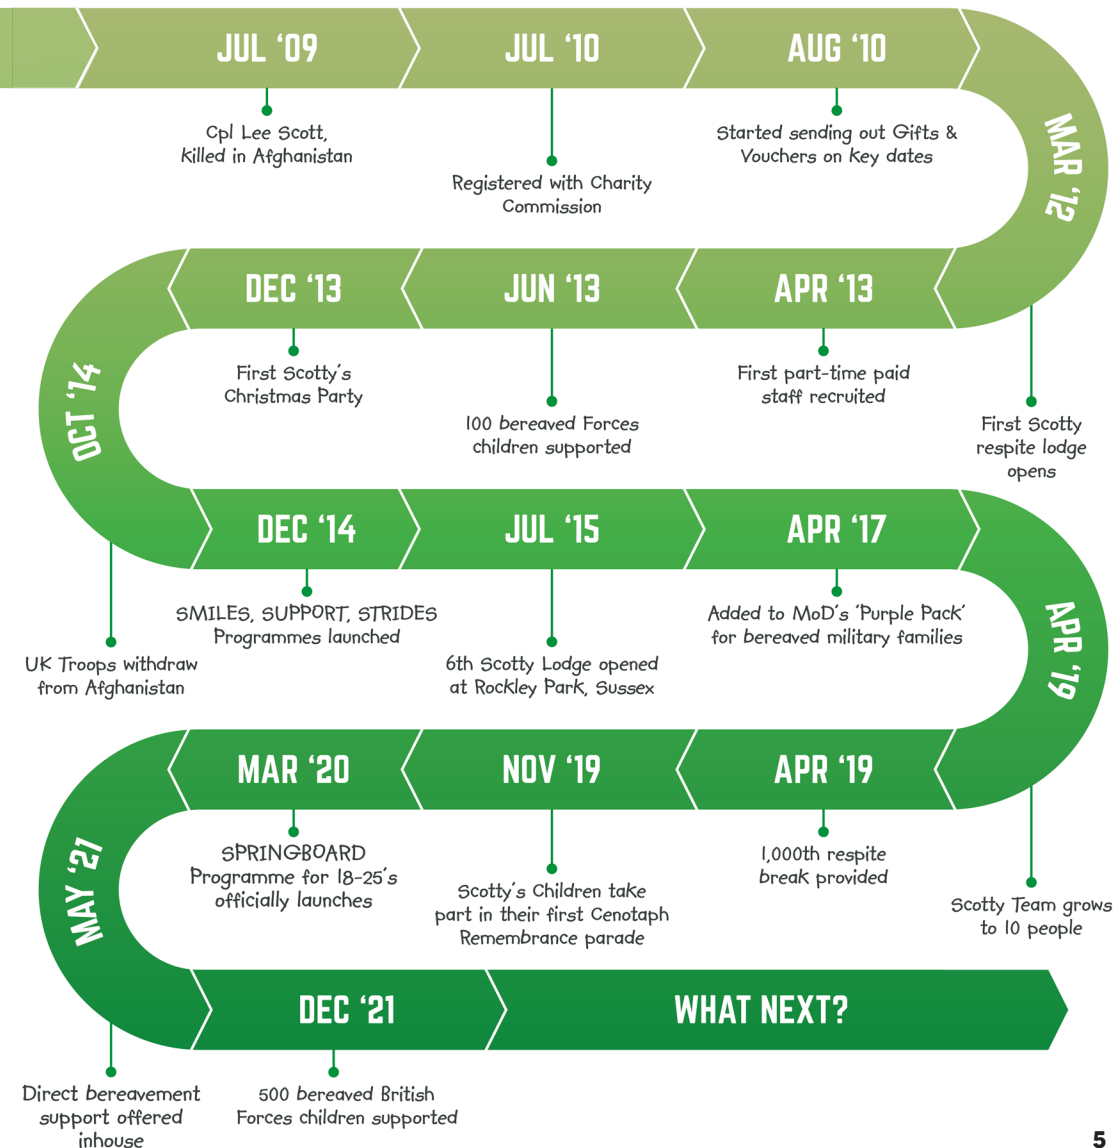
JUL '09
Cpl Lee Scott, Killed in Afghanistan

JUL '10
Registered with Charity Commission

AUG '10
Started sending out Gifts & Vouchers on key dates

MAR '12
First Scotty respite lodge opens

APR '13
First part-time paid staff recruited

JUN '13
100 bereaved Forces children supported

DEC '13
First Scotty's Christmas Party

OCT '14
UK Troops withdraw from Afghanistan

DEC '14
SMILES, SUPPORT, STRIDES Programmes launched

JUL '15
6th Scotty Lodge opened at Rockley Park, Sussex

APR '17
Added to MoD's 'Purple Pack' for bereaved military families

APR '19
Scotty Team grows to 10 people

APR '19
1,000th respite break provided

NOV '19
Scotty's Children take part in their first Cenotaph Remembrance parade

MAR '20
SPRINGBOARD Programme for 18-25's officially launches

MAY '21
Direct bereavement support offered inhouse

DEC '21
500 bereaved British Forces children supported

WHAT NEXT?

5